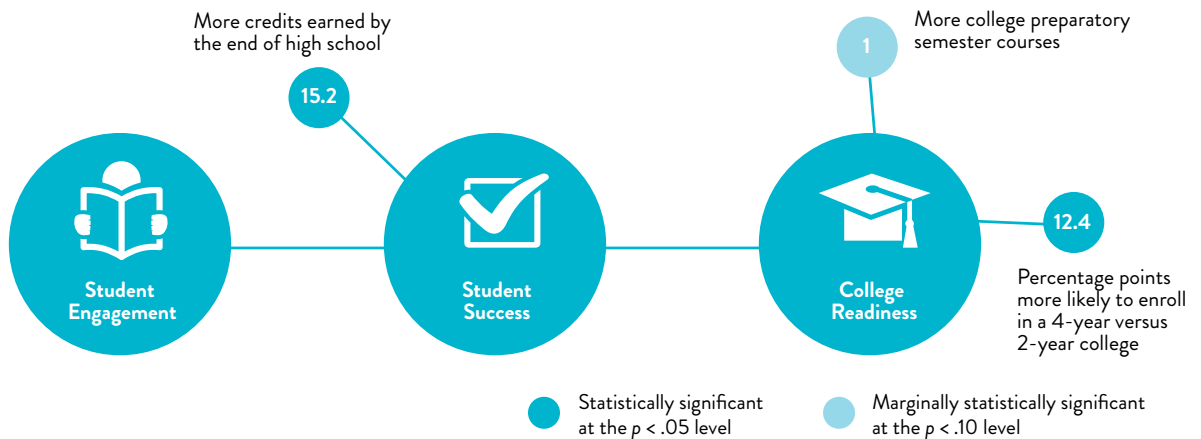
More credits earned by the end of high school

15.2

More college preparatory semester courses

1

Student Engagement

Student Success

College Readiness

12.4

Percentage points more likely to enroll in a 4-year versus 2-year college

Statistically significant at the $p$ < .05 level

Marginally statistically significant at the $p$ < .10 level